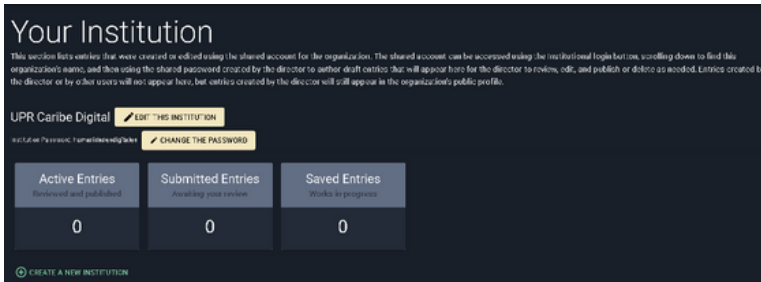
Your Institution

This section lists entries that were created or edited using the shared account for the organization. The shared account can be accessed using the institutional login button, scrolling down to find this organization's name, and then using the shared password created by the director to author draft entries that will appear here for the director to review, edit, and publish or delete as needed. Entries created by the director or by other users will not appear here, but entries created by the director will still appear in the organization's public profile.

UPR Caribe Digital

EDIT THIS INSTITUTION

Institution Password: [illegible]

CHANGE THE PASSWORD

Active Entries
Reviewed and published
0

Submitted Entries
Awaiting your review
0

Saved Entries
Works in progress
0

CREATE A NEW INSTITUTION